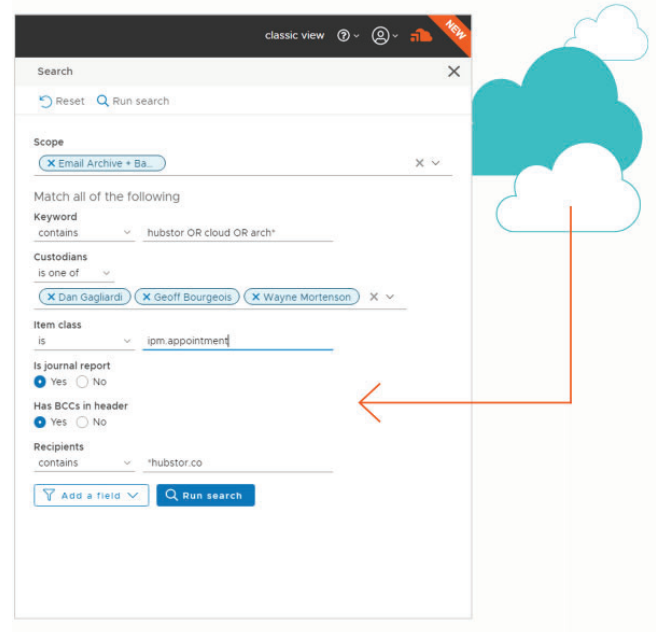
classic view

NEW

Search

Reset  Run search

Scope

Email Archive + Ba...

Match all of the following

Keyword

contains

hubstor OR cloud OR arch*

Custodians

is one of

Dan Gagliardi  Geoff Bourgeois  Wayne Mortenson

Item class

is

ipm.appointment

Is journal report

Yes  No

Has BCCs in header

Yes  No

Recipients

contains

*hubstor.co

Add a field

Run search